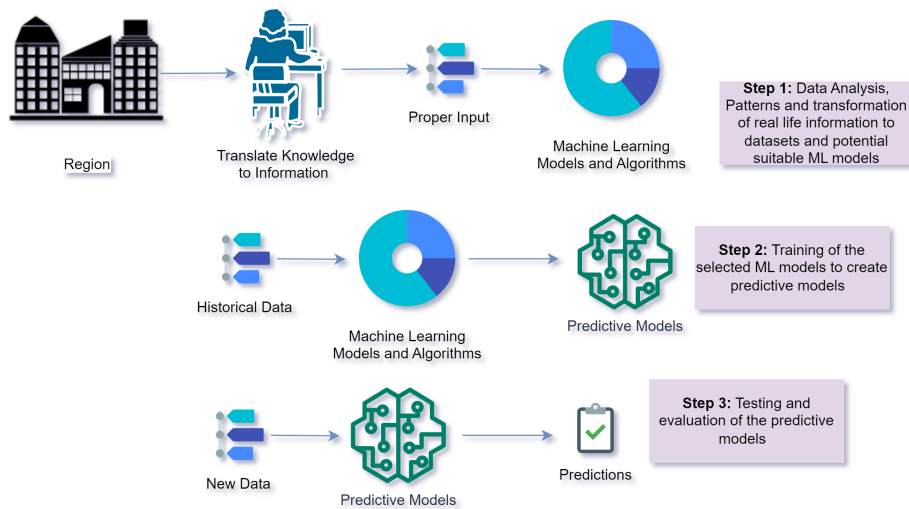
Region

Translate Knowledge to Information

Proper Input

Machine Learning Models and Algorithms

**Step 1:** Data Analysis, Patterns and transformation of real life information to datasets and potential suitable ML models

Historical Data

Machine Learning Models and Algorithms

Predictive Models

**Step 2:** Training of the selected ML models to create predictive models

New Data

Predictive Models

Predictions

**Step 3:** Testing and evaluation of the predictive models